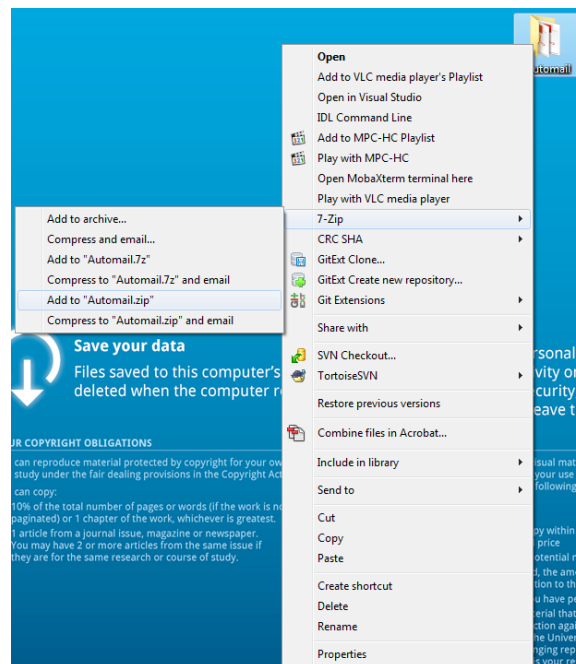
Automail

Open
Add to VLC media player's Playlist
Open in Visual Studio
IDL Command Line
Add to MPC-HC Playlist
Play with MPC-HC
Open MobaXterm terminal here
Play with VLC media player
7-Zip
CRC SHA
GitExt Clone...
GitExt Create new repository...
Git Extensions
Share with
SVN Checkout...
TortoiseSVN
Restore previous versions
Combine files in Acrobat...
Include in library
Send to
Cut
Copy
Paste
Create shortcut
Delete
Rename
Properties

Add to archive...
Compress and email...
Add to "Automail.7z"
Compress to "Automail.7z" and email
Add to "Automail.zip"
Compress to "Automail.zip" and email

Save your data
Files saved to this computer's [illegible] deleted when the computer r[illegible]

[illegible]ersonal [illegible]vity or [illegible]curity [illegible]eave t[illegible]

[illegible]UR COPYRIGHT OBLIGATIONS
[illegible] can reproduce material protected by copyright for your ow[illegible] study under the fair dealing provisions in the Copyright Ac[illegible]
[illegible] can copy:
10% of the total number of pages or words (if the work is no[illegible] paginated) or 1 chapter of the work, whichever is greatest.
1 article from a journal issue, magazine or newspaper. You may have 2 or more articles from the same issue if they are for the same research or course of study.

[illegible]isual mat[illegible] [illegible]following
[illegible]py within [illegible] price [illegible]otential r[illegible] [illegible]d, the am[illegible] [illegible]tion to th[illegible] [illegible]u have pe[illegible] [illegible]terial that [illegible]ction aga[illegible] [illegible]he Univer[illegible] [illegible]nging re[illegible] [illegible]s your re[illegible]